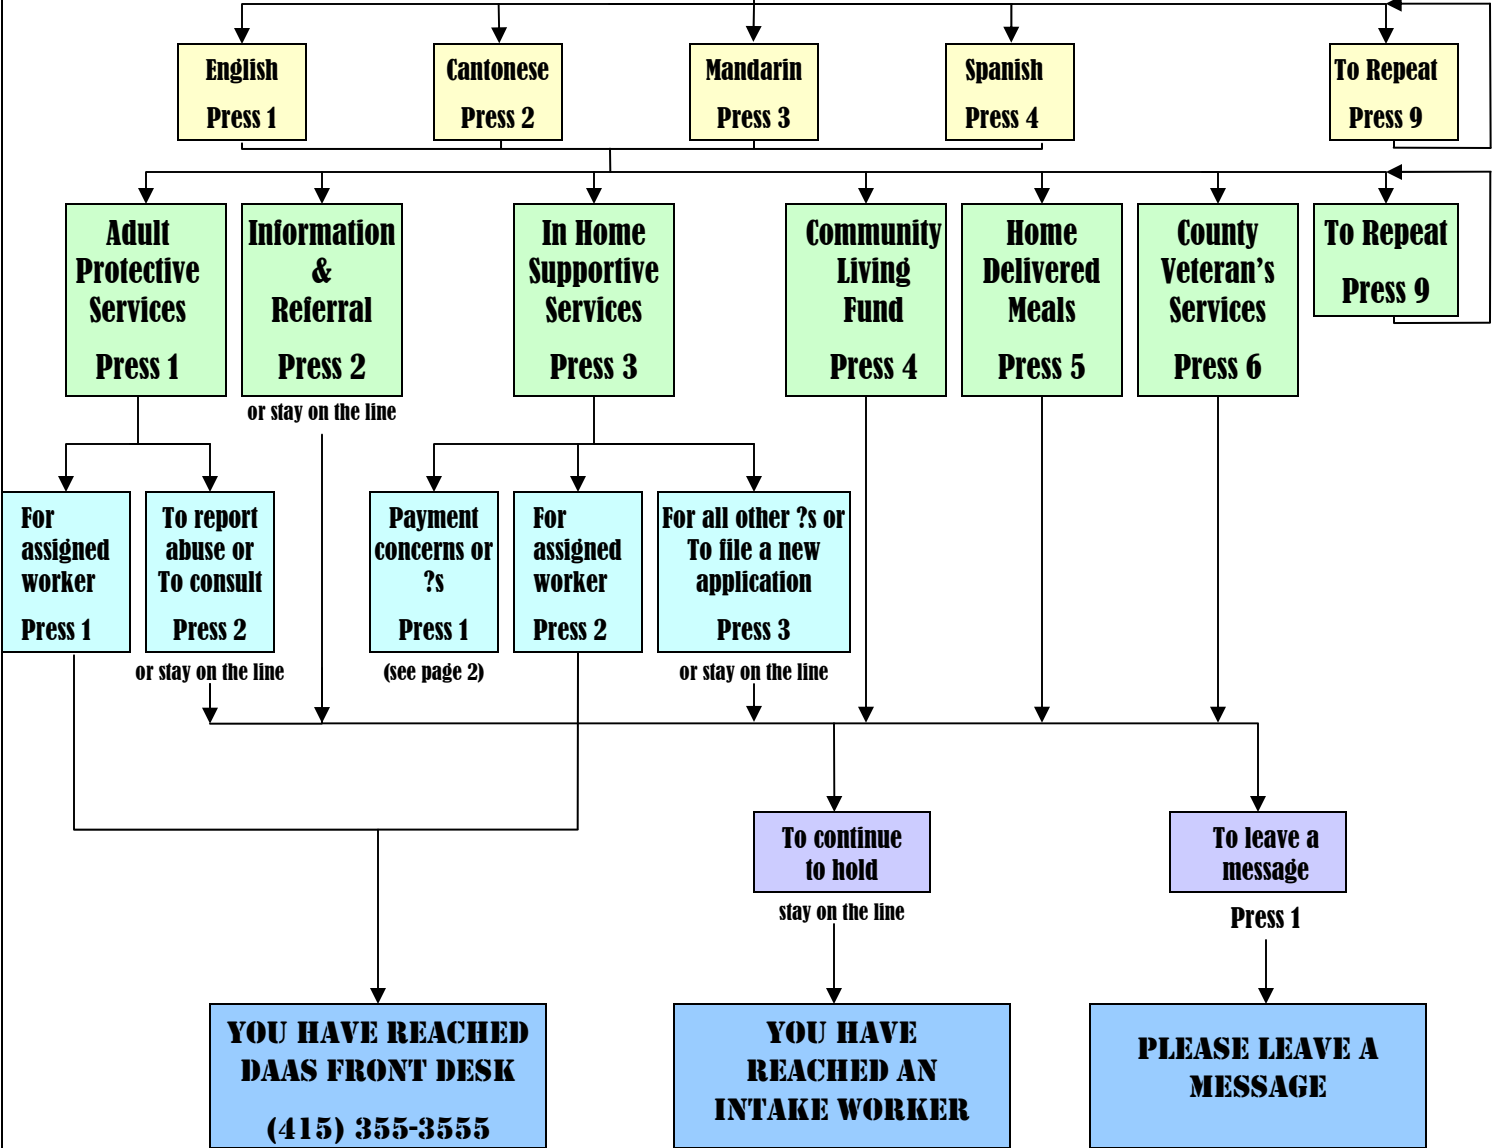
English
Press 1

Cantonese
Press 2

Mandarin
Press 3

Spanish
Press 4

To Repeat
Press 9

Adult Protective Services
Press 1

Information & Referral
Press 2
or stay on the line

In Home Supportive Services
Press 3

Community Living Fund
Press 4

Home Delivered Meals
Press 5

County Veteran's Services
Press 6

To Repeat
Press 9

For assigned worker
Press 1

To report abuse or To consult
Press 2
or stay on the line

Payment concerns or ?s
Press 1
(see page 2)

For assigned worker
Press 2

For all other ?s or To file a new application
Press 3
or stay on the line

To continue to hold
stay on the line

To leave a message
Press 1

YOU HAVE REACHED DAAS FRONT DESK
(415) 355-3555

YOU HAVE REACHED AN INTAKE WORKER

PLEASE LEAVE A MESSAGE